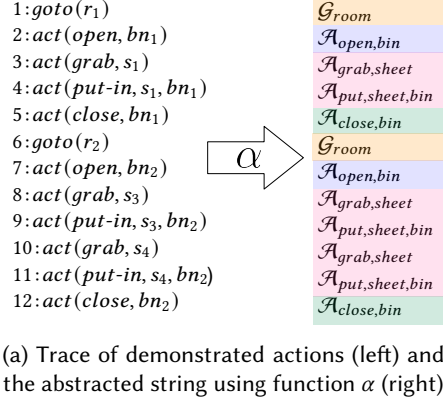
1: $goto(r_1)$
2: $act(open, bn_1)$
3: $act(grab, s_1)$
4: $act(put\text{-}in, s_1, bn_1)$
5: $act(close, bn_1)$
6: $goto(r_2)$
7: $act(open, bn_2)$
8: $act(grab, s_3)$
9: $act(put\text{-}in, s_3, bn_2)$
10: $act(grab, s_4)$
11: $act(put\text{-}in, s_4, bn_2)$
12: $act(close, bn_2)$

$\alpha$

$\mathcal{G}_{room}$
$\mathcal{A}_{open,bin}$
$\mathcal{A}_{grab,sheet}$
$\mathcal{A}_{put,sheet,bin}$
$\mathcal{A}_{close,bin}$
$\mathcal{G}_{room}$
$\mathcal{A}_{open,bin}$
$\mathcal{A}_{grab,sheet}$
$\mathcal{A}_{put,sheet,bin}$
$\mathcal{A}_{grab,sheet}$
$\mathcal{A}_{put,sheet,bin}$
$\mathcal{A}_{close,bin}$

(a) Trace of demonstrated actions (left) and the abstracted string using function $\alpha$ (right)